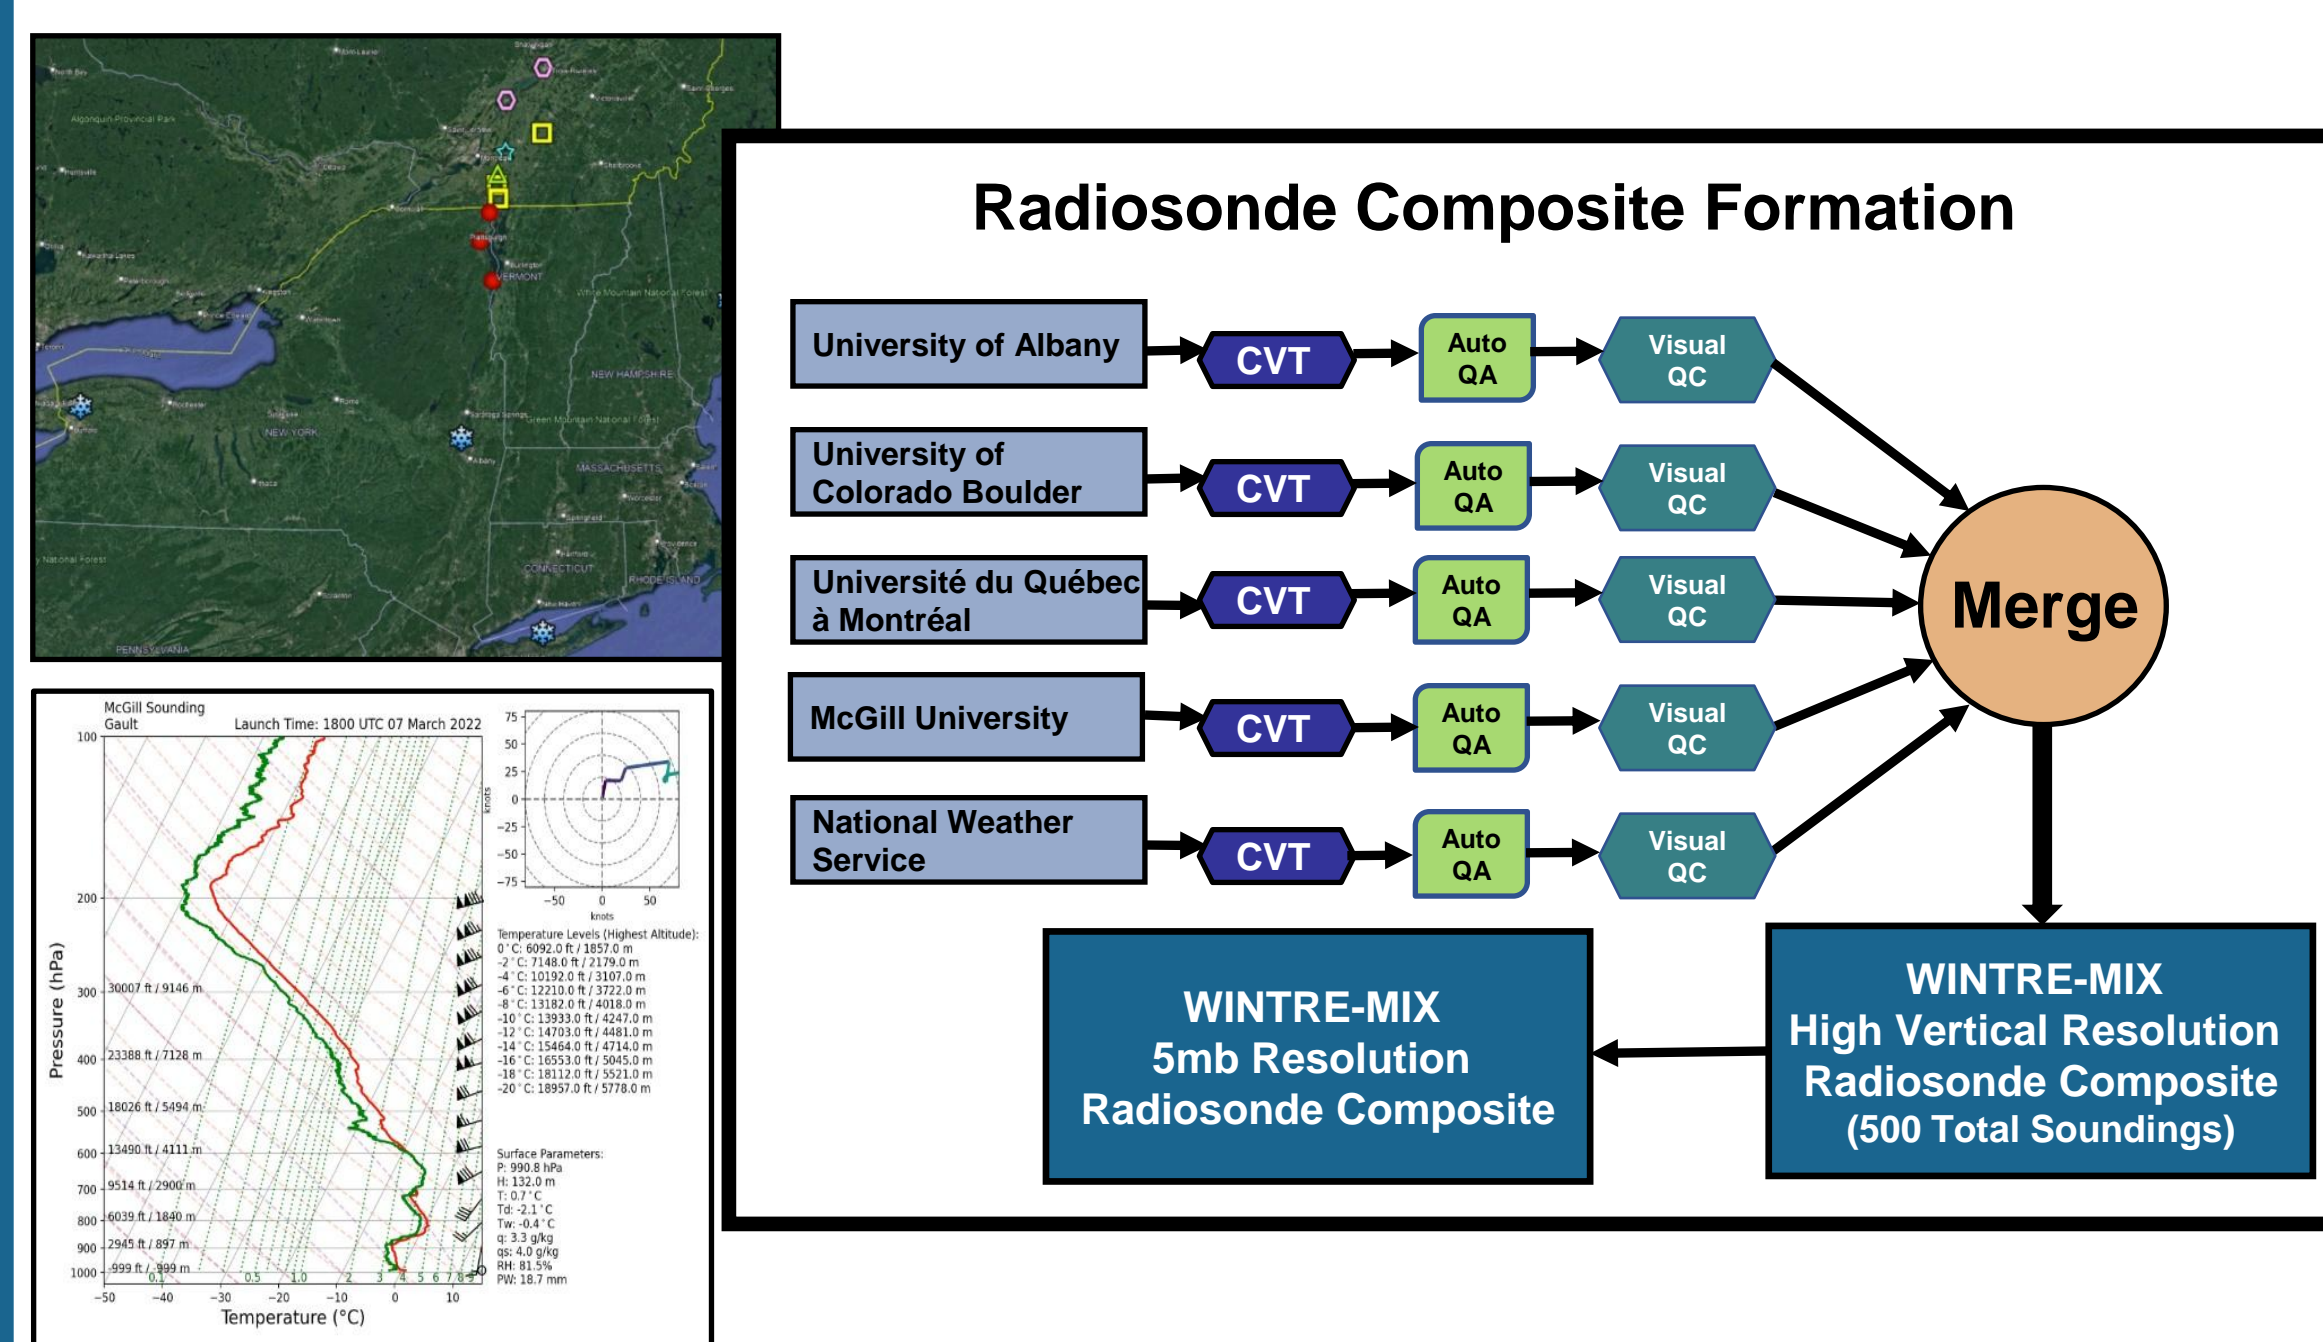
Algonquin Provincial Park

NEW HAMPSHIRE

VERMONT

NEW YORK

MASSACHUSETTS

CONNECTICUT

RHODE ISLAND

PENNSYLVANIA

McGill Sounding
Gault

Launch Time: 1800 UTC 07 March 2022

Pressure (hPa)

Temperature (°C)

100
200
300
400
500
600
700
800
900
1000

30007 ft / 9146 m
23388 ft / 7128 m
18026 ft / 5494 m
13490 ft / 4111 m
9514 ft / 2900 m
6039 ft / 1840 m
2945 ft / 897 m
999 ft / 999 m

−50 −40 −30 −20 −10 0 10

75
50
25
0
−25
−50
−75

knots

−50 0 50
knots

Temperature Levels (Highest Altitude):
0 °C: 6092.0 ft / 1857.0 m
-2 °C: 7148.0 ft / 2179.0 m
-4 °C: 10192.0 ft / 3107.0 m
-6 °C: 12210.0 ft / 3722.0 m
-8 °C: 13182.0 ft / 4018.0 m
-10 °C: 13933.0 ft / 4247.0 m
-12 °C: 14703.0 ft / 4481.0 m
-14 °C: 15464.0 ft / 4714.0 m
-16 °C: 16553.0 ft / 5045.0 m
-18 °C: 18112.0 ft / 5521.0 m
-20 °C: 18957.0 ft / 5778.0 m

Surface Parameters:
P: 990.8 hPa
H: 132.0 m
T: 0.7 °C
Td: -2.1 °C
Tw: -0.4 °C
q: 3.3 g/kg
qs: 4.0 g/kg
RH: 81.5%
PW: 18.7 mm

Radiosonde Composite Formation

University of Albany
CVT
Auto QA
Visual QC

University of Colorado Boulder
CVT
Auto QA
Visual QC

Université du Québec à Montréal
CVT
Auto QA
Visual QC

McGill University
CVT
Auto QA
Visual QC

National Weather Service
CVT
Auto QA
Visual QC

Merge

WINTRE-MIX
5mb Resolution
Radiosonde Composite

WINTRE-MIX
High Vertical Resolution
Radiosonde Composite
(500 Total Soundings)